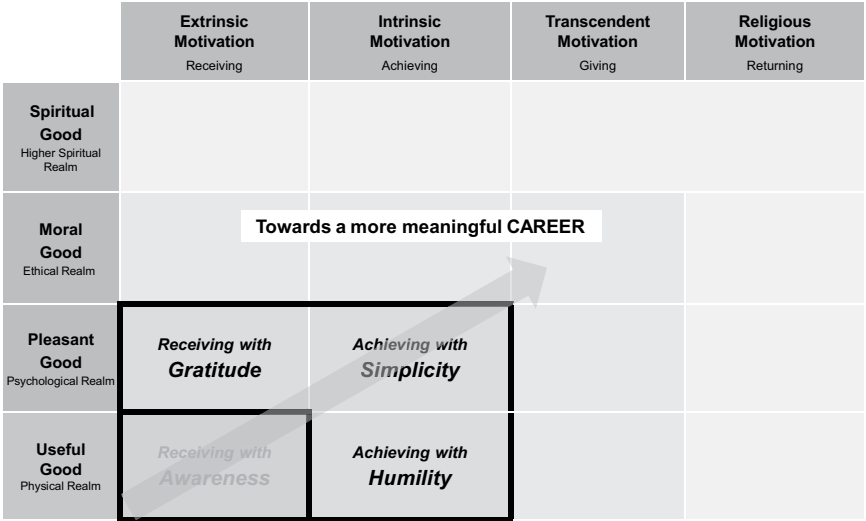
|  | **Extrinsic Motivation** Receiving | **Intrinsic Motivation** Achieving | **Transcendent Motivation** Giving | **Religious Motivation** Returning |
|---|---|---|---|---|
| **Spiritual Good** Higher Spiritual Realm |  |  |  |  |
| **Moral Good** Ethical Realm |  |  |  |  |
| **Pleasant Good** Psychological Realm | *Receiving with* ***Gratitude*** | *Achieving with* ***Simplicity*** |  |  |
| **Useful Good** Physical Realm | *Receiving with* ***Awareness*** | *Achieving with* ***Humility*** |  |  |

**Towards a more meaningful CAREER**